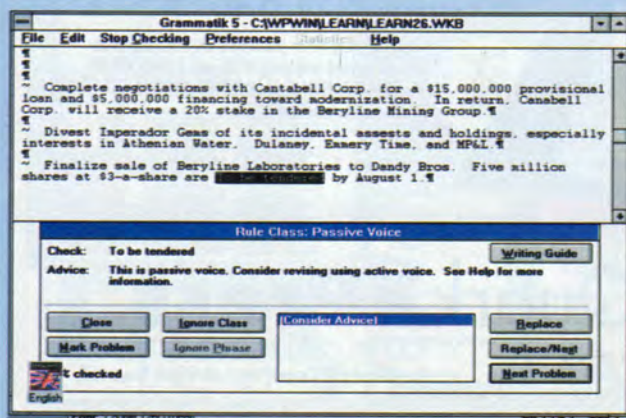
Grammatik 5 - C:\WPWIN\LEARN\LEARN26.WKB

File Edit Stop Checking Preferences Statistics Help

¶
¶
¶
~ Complete negotiations with Cantabell Corp. for a $15,000,000 provisional loan and $5,000,000 financing toward modernization. In return, Canabell Corp. will receive a 20% stake in the Beryline Mining Group.¶
¶
~ Divest Imperador Gems of its incidental assests and holdings, especially interests in Athenian Water, Dulaney, Emery Time, and MP&L.¶
¶
~ Finalize sale of Beryline Laboratories to Dandy Bros. Five million shares at $3-a-share are to be tendered by August 1.¶

Rule Class: Passive Voice

Check: To be tendered

Advice: This is passive voice. Consider revising using active voice. See Help for more information.

Writing Guide

Close
Ignore Class
Mark Problem
Ignore Phrase

(Consider Advice)

Replace
Replace/Next
Next Problem

% checked

English